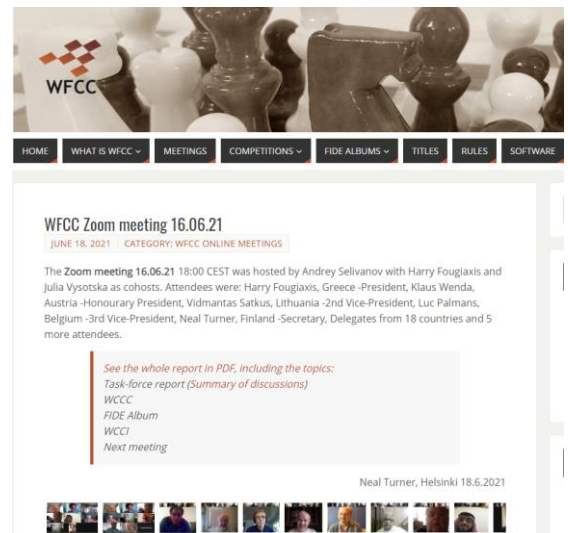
WFCC

HOME
WHAT IS WFCC
MEETINGS
COMPETITIONS
FIDE ALBUMS
TITLES
RULES
SOFTWARE

WFCC Zoom meeting 16.06.21

JUNE 18, 2021 CATEGORY: WFCC ONLINE MEETINGS

The Zoom meeting 16.06.21 18:00 CEST was hosted by Andrey Selivanov with Harry Fougiaxis and Julia Vysotska as cohosts. Attendees were: Harry Fougiaxis, Greece -President, Klaus Wenda, Austria -Honourary President, Vidmantas Satkus, Lithuania -2nd Vice-President, Luc Palmans, Belgium -3rd Vice-President, Neal Turner, Finland -Secretary, Delegates from 18 countries and 5 more attendees.

See the whole report in PDF, including the topics:
Task-force report (Summary of discussions)
WCCC
FIDE Album
WCCI
Next meeting

Neal Turner, Helsinki 18.6.2021